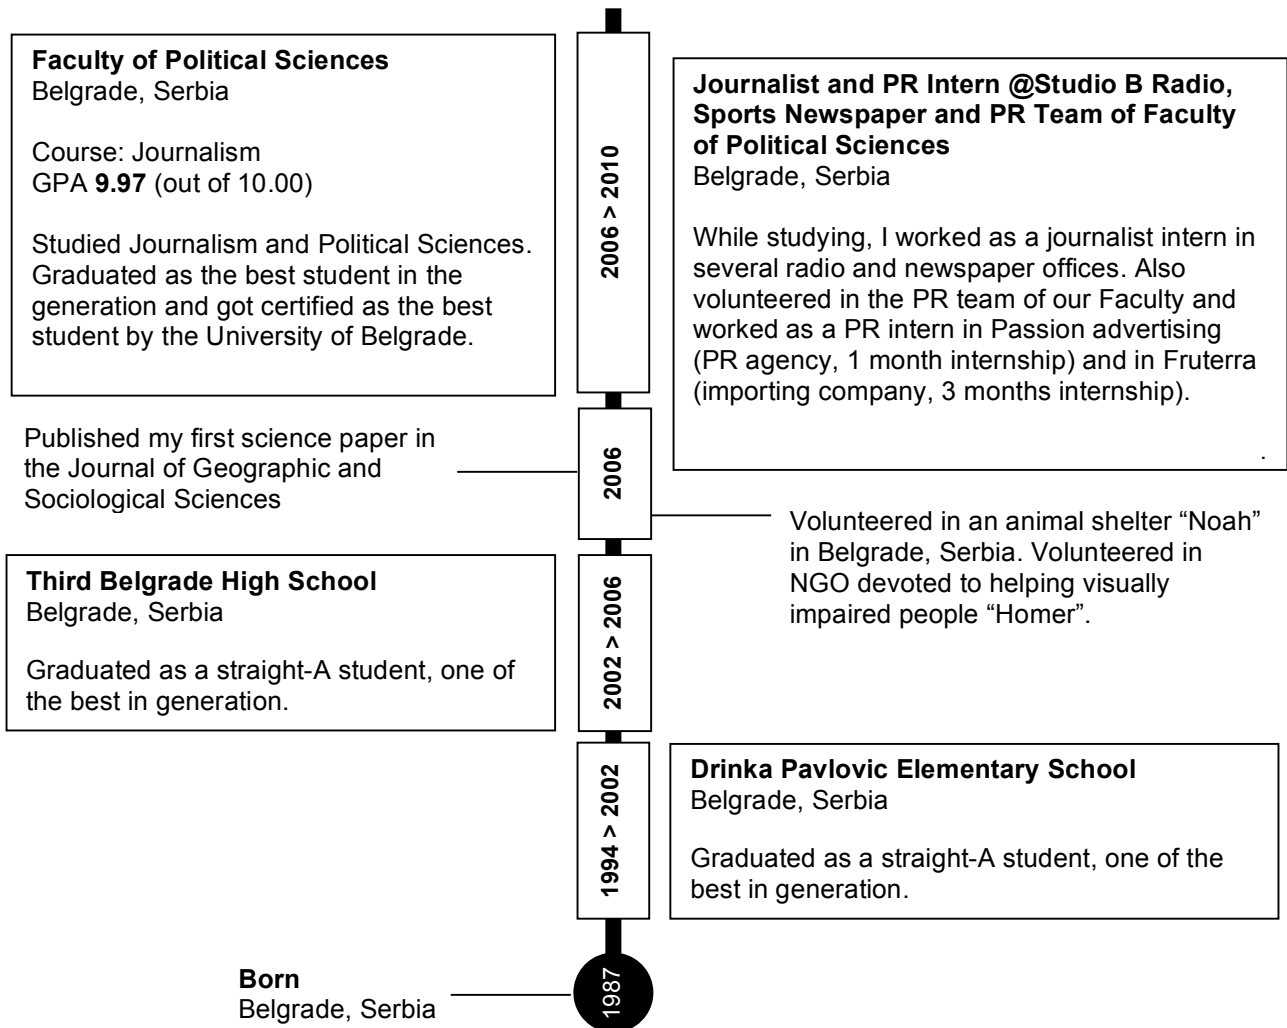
**Faculty of Political Sciences**
Belgrade, Serbia

Course: Journalism
GPA **9.97** (out of 10.00)

Studied Journalism and Political Sciences. Graduated as the best student in the generation and got certified as the best student by the University of Belgrade.

2006 > 2010

**Journalist and PR Intern @Studio B Radio, Sports Newspaper and PR Team of Faculty of Political Sciences**
Belgrade, Serbia

While studying, I worked as a journalist intern in several radio and newspaper offices. Also volunteered in the PR team of our Faculty and worked as a PR intern in Passion advertising (PR agency, 1 month internship) and in Fruterra (importing company, 3 months internship).

.

Published my first science paper in the Journal of Geographic and Sociological Sciences

2006

Volunteered in an animal shelter "Noah" in Belgrade, Serbia. Volunteered in NGO devoted to helping visually impaired people "Homer".

**Third Belgrade High School**
Belgrade, Serbia

Graduated as a straight-A student, one of the best in generation.

2002 > 2006

1994 > 2002

**Drinka Pavlovic Elementary School**
Belgrade, Serbia

Graduated as a straight-A student, one of the best in generation.

**Born**
Belgrade, Serbia

1987